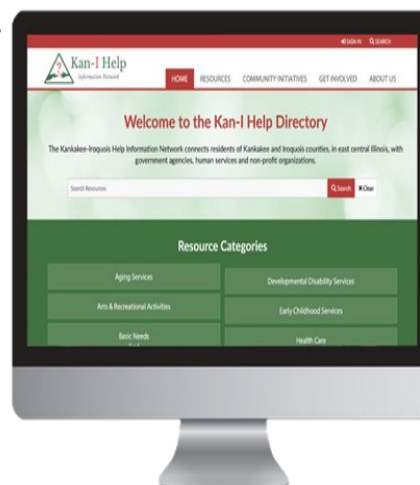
SIGN IN SEARCH

Kan-I Help
Information Network

HOME RESOURCES COMMUNITY INITIATIVES GET INVOLVED ABOUT US

Welcome to the Kan-I Help Directory

The Kankakee-Iroquois Help Information Network connects residents of Kankakee and Iroquois counties, in east central Illinois, with government agencies, human services and non-profit organizations.

Search Resources

Search Clear

Resource Categories

Aging Services

Developmental Disability Services

Arts & Recreational Activities

Early Childhood Services

Basic Needs

Health Care